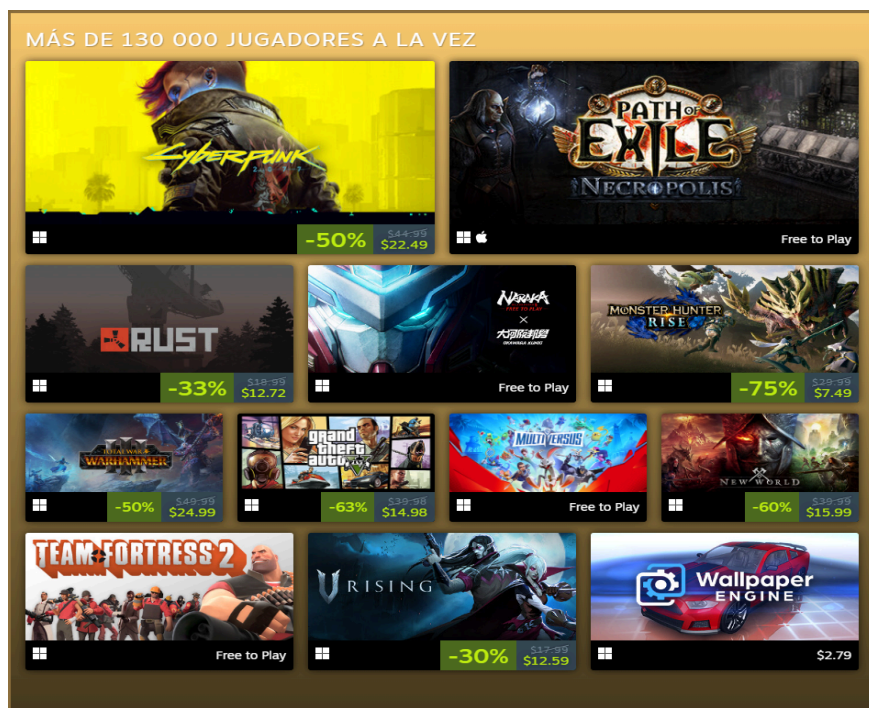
MÁS DE 130 000 JUGADORES A LA VEZ

Cyberpunk
-50% $44.99 $22.49

PATH OF EXILE NECROPOLIS
Free to Play

RUST
-33% $18.99 $12.72

NARAKA FREE TO PLAY × 大開劇場
Free to Play

MONSTER HUNTER RISE
-75% $29.99 $7.49

TOTAL WAR WARHAMMER III
-50% $49.99 $24.99

grand theft auto V
-63% $39.98 $14.98

MULTIVERSUS
Free to Play

NEW WORLD
-60% $39.99 $15.99

TEAM FORTRESS 2
Free to Play

V RISING
-30% $17.99 $12.59

Wallpaper ENGINE
$2.79